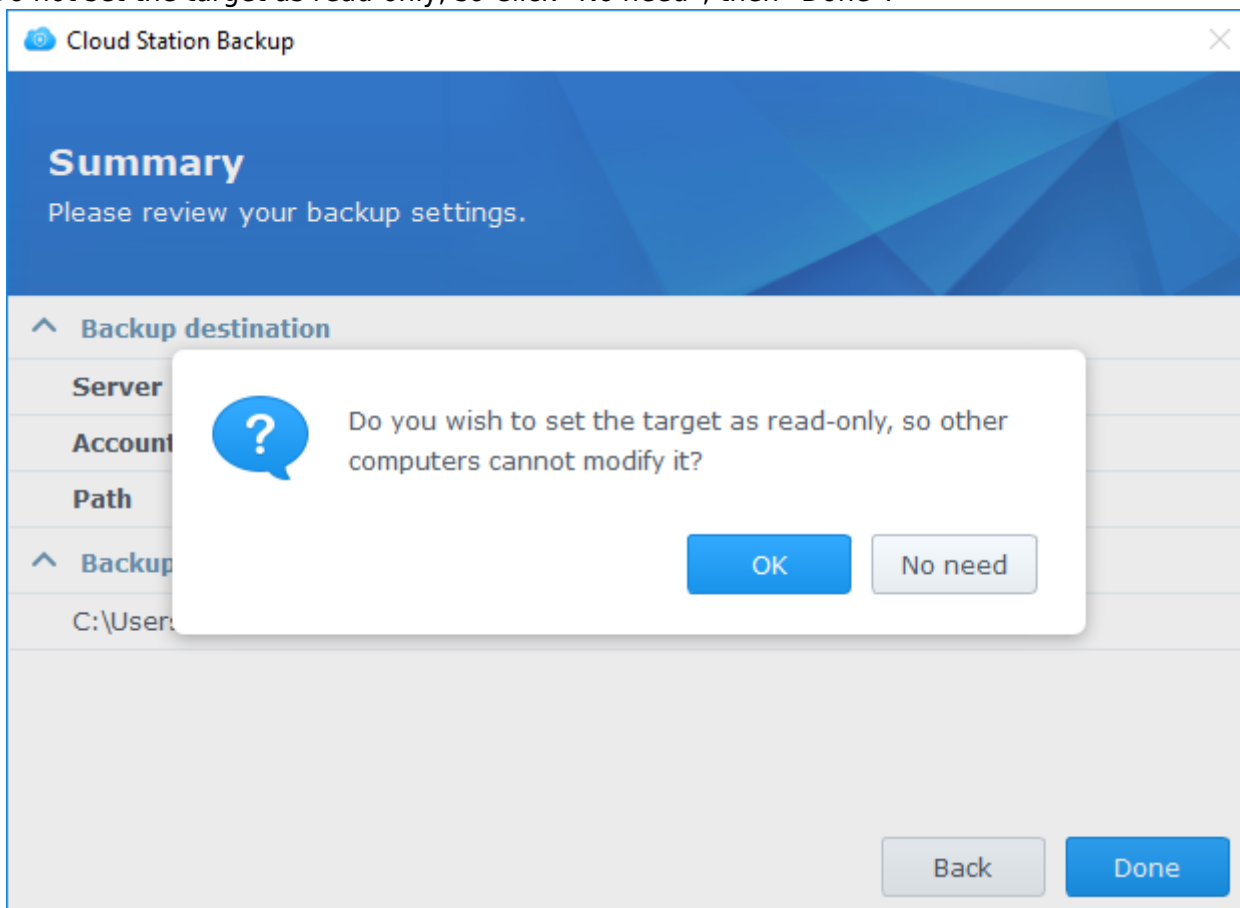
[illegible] not set the target as read-only, so click "No need", then "Done".

Cloud Station Backup

Summary
Please review your backup settings.

^ Backup destination
Server
Account
Path
^ Backup
C:\Users

Do you wish to set the target as read-only, so other computers cannot modify it?

OK No need

Back Done